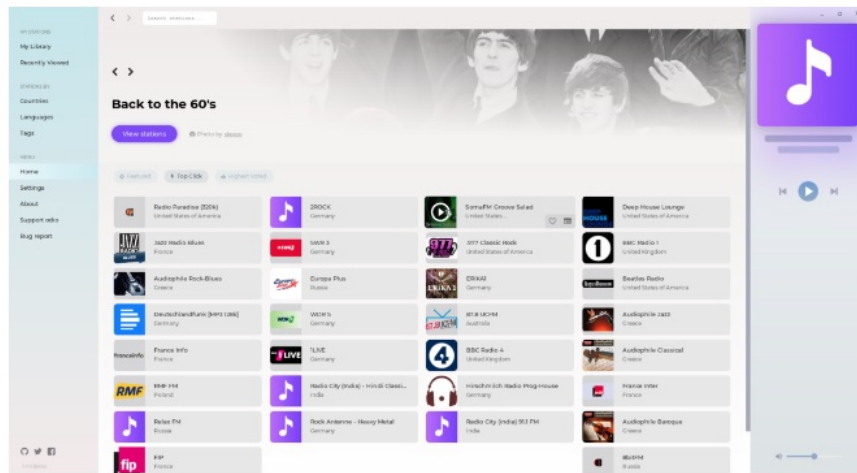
MY STATIONS
My Library
Recently Viewed

STATIONS BY
Countries
Languages
Tags

MENU
Home
Settings
About
Support radio
Bug report

Search stations...

Back to the 60's

View stations

Trend set
Top Click
Highest Voted

Radio Paradise (320k)
United States of America

Jazz Radio Blues
France

Audiophile Rock-Blues
Greece

Deutschlandfunk [MP3 128k]
Germany

France Info
France

RMF FM
Poland

Relax FM
Russia

FIP
France

2ROCK
Germany

SWR3
Germany

Europa Plus
Russia

WDR 5
Germany

1LIVE
Germany

Radio City (India) - Hindi Classi...
India

Rock Antenne - Heavy Metal
Germany

SomaFM Groove Salad
United States...

.977 Classic Rock
United States of America

ERIKA
Germany

88.8 UCFM
Australia

BBC Radio 4
United Kingdom

Hirschmilch Radio Prog-House
Germany

Radio City (India) 91.1 FM
India

Deep House Lounge
United States of America

BBC Radio 1
United Kingdom

Beatles Radio
United States of America

Audiophile Jazz
Greece

Audiophile Classical
Greece

France Inter
France

Audiophile Baroque
Greece

Europa
Russia